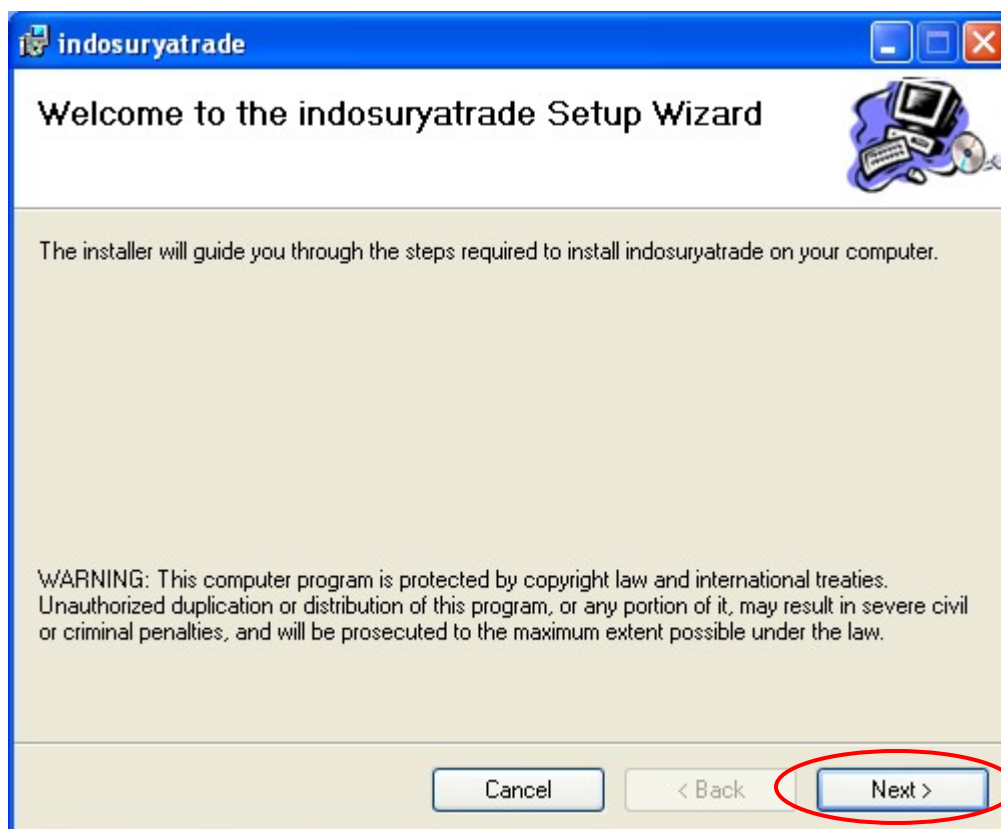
indosuryatrade

Welcome to the indosuryatrade Setup Wizard

The installer will guide you through the steps required to install indosuryatrade on your computer.

WARNING: This computer program is protected by copyright law and international treaties. Unauthorized duplication or distribution of this program, or any portion of it, may result in severe civil or criminal penalties, and will be prosecuted to the maximum extent possible under the law.

Cancel
< Back
Next >